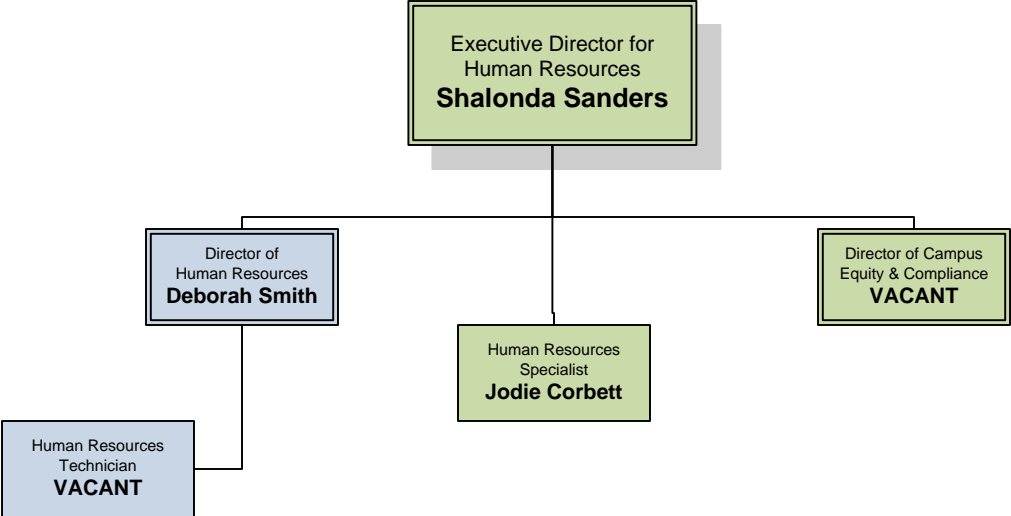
Executive Director for Human Resources
Shalonda Sanders

Director of Human Resources
Deborah Smith

Human Resources Specialist
Jodie Corbett

Director of Campus Equity & Compliance
VACANT

Human Resources Technician
VACANT